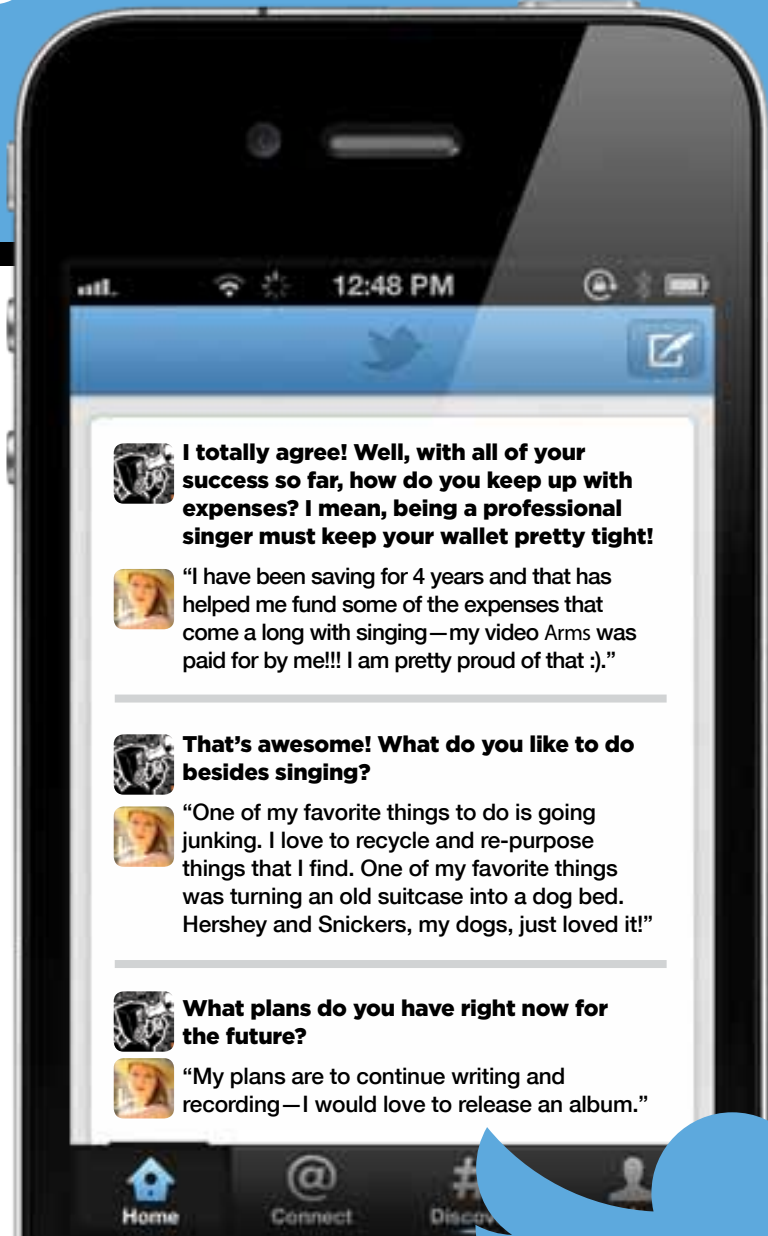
12:48 PM

I totally agree! Well, with all of your success so far, how do you keep up with expenses? I mean, being a professional singer must keep your wallet pretty tight!

"I have been saving for 4 years and that has helped me fund some of the expenses that come a long with singing—my video Arms was paid for by me!!! I am pretty proud of that :)."

That's awesome! What do you like to do besides singing?

"One of my favorite things to do is going junking. I love to recycle and re-purpose things that I find. One of my favorite things was turning an old suitcase into a dog bed. Hershey and Snickers, my dogs, just loved it!"

What plans do you have right now for the future?

"My plans are to continue writing and recording—I would love to release an album."

Home Connect Disco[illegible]